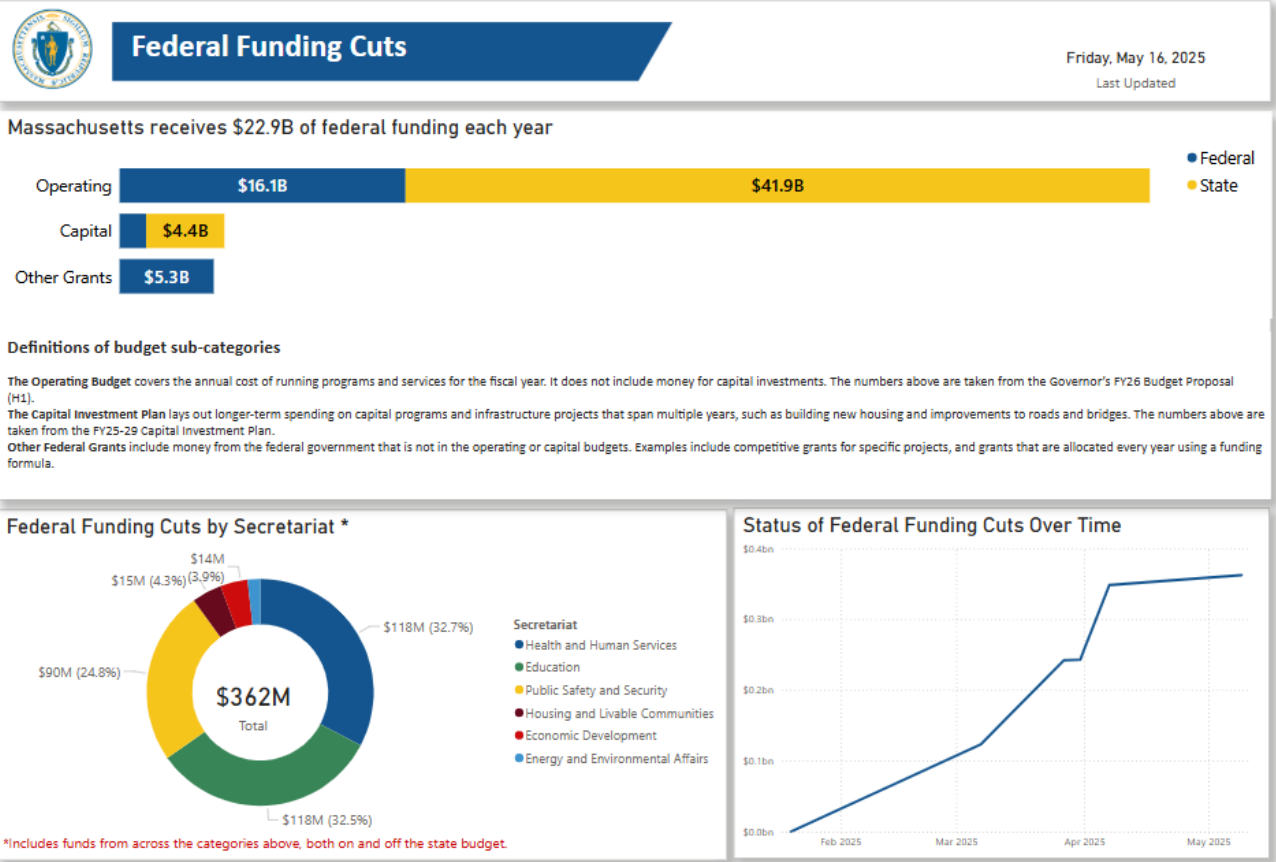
Federal Funding Cuts

Friday, May 16, 2025
Last Updated

Massachusetts receives $22.9B of federal funding each year

Federal
State

Operating $16.1B $41.9B
Capital $4.4B
Other Grants $5.3B

Definitions of budget sub-categories

The Operating Budget covers the annual cost of running programs and services for the fiscal year. It does not include money for capital investments. The numbers above are taken from the Governor's FY26 Budget Proposal (H1).
The Capital Investment Plan lays out longer-term spending on capital programs and infrastructure projects that span multiple years, such as building new housing and improvements to roads and bridges. The numbers above are taken from the FY25-29 Capital Investment Plan.
Other Federal Grants include money from the federal government that is not in the operating or capital budgets. Examples include competitive grants for specific projects, and grants that are allocated every year using a funding formula.

Federal Funding Cuts by Secretariat *

$14M (3.9%)
$15M (4.3%)
$118M (32.7%)
$90M (24.8%)
$362M
Total
$118M (32.5%)

Secretariat
Health and Human Services
Education
Public Safety and Security
Housing and Livable Communities
Economic Development
Energy and Environmental Affairs

*Includes funds from across the categories above, both on and off the state budget.

Status of Federal Funding Cuts Over Time

$0.4bn
$0.3bn
$0.2bn
$0.1bn
$0.0bn
Feb 2025
Mar 2025
Apr 2025
May 2025